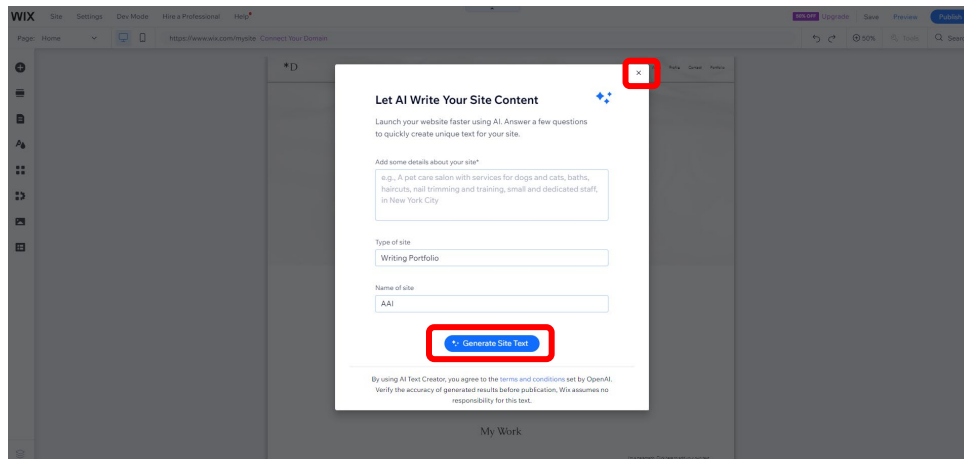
WIX Site Settings Dev Mode Hire a Professional Help

50% OFF Upgrade Save Preview Publish

Page: Home https://www.wix.com/mysite Connect Your Domain

50% Tools Search

*D

Hello Cover Portfolio

×

Let AI Write Your Site Content

Launch your website faster using AI. Answer a few questions to quickly create unique text for your site.

Add some details about your site*

e.g., A pet care salon with services for dogs and cats, baths, haircuts, nail trimming and training, small and dedicated staff, in New York City

Type of site

Writing Portfolio

Name of site

AAI

Generate Site Text

By using AI Text Creator, you agree to the terms and conditions set by OpenAI. Verify the accuracy of generated results before publication, Wix assumes no responsibility for this text.

My Work